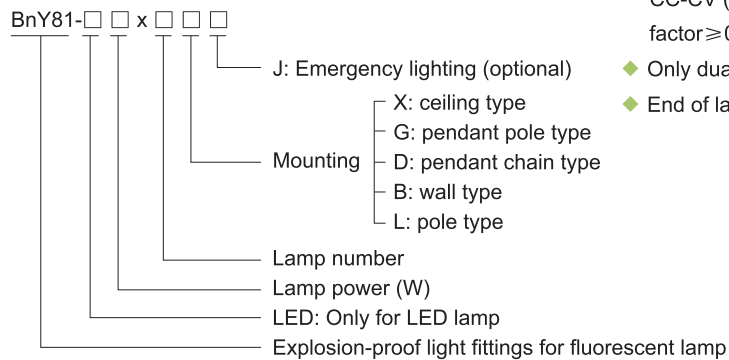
BnY81-□ □ x □ □ □

J: Emergency lighting (optional)

Mounting
X: ceiling type
G: pendant pole type
D: pendant chain type
B: wall type
L: pole type

Lamp number

Lamp power (W)

LED: Only for LED lamp

Explosion-proof light fittings for fluorescent lamp

CC-CV ([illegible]
factor≥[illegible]
Only dua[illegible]
End of la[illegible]